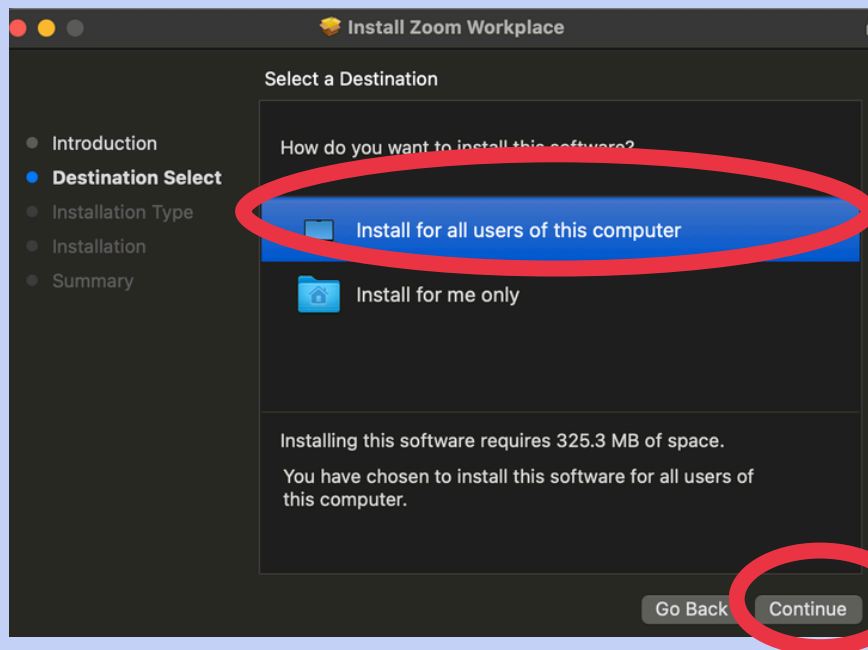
Install Zoom Workplace

Select a Destination

Introduction
Destination Select
Installation Type
Installation
Summary

How do you want to install this software?

Install for all users of this computer

Install for me only

Installing this software requires 325.3 MB of space.

You have chosen to install this software for all users of this computer.

Go Back
Continue